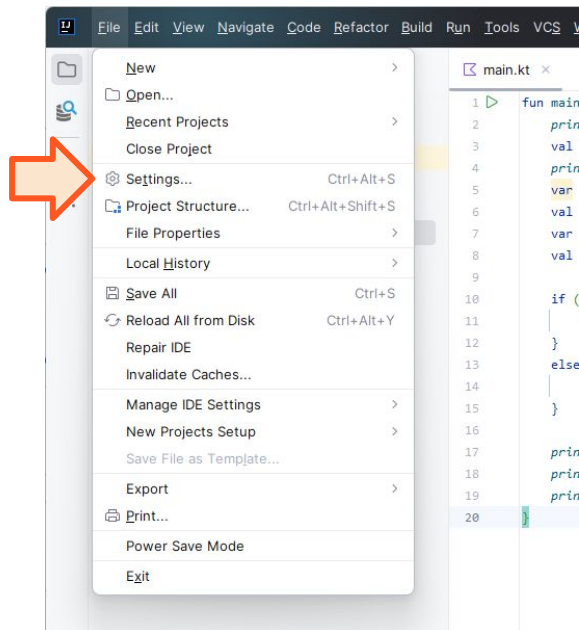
File Edit View Navigate Code Refactor Build Run Tools VCS W

New
Open...
Recent Projects
Close Project
Settings... Ctrl+Alt+S
Project Structure... Ctrl+Alt+Shift+S
File Properties
Local History
Save All Ctrl+S
Reload All from Disk Ctrl+Alt+Y
Repair IDE
Invalidate Caches...
Manage IDE Settings
New Projects Setup
Save File as Template...
Export
Print...
Power Save Mode
Exit

main.kt ×

1 fun main
2 prin
3 val
4 prin
5 var
6 val
7 var
8 val
9
10 if (
11
12 }
13 else
14
15 }
16
17 prin
18 prin
19 prin
20 }